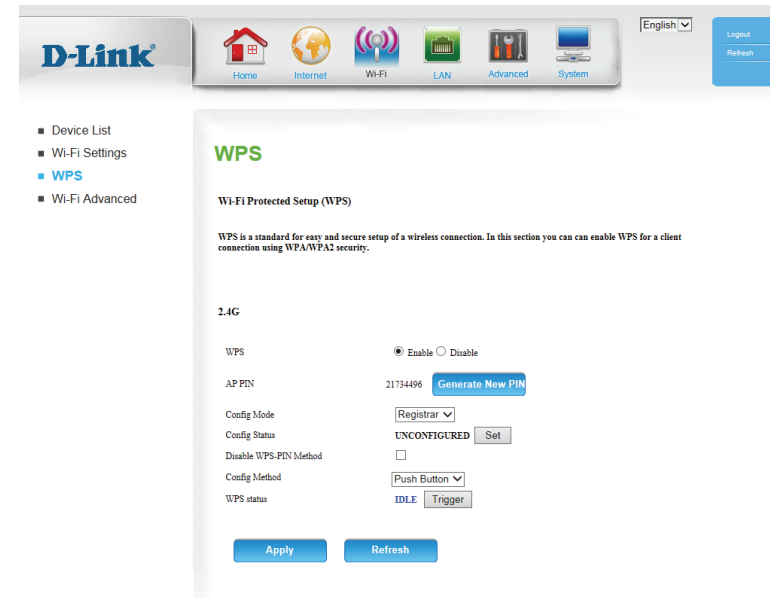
D-Link®

Home Internet Wi-Fi LAN Advanced System

English

Logout
Refresh

- Device List
- Wi-Fi Settings
- WPS
- Wi-Fi Advanced

WPS

Wi-Fi Protected Setup (WPS)

WPS is a standard for easy and secure setup of a wireless connection. In this section you can can enable WPS for a client connection using WPA/WPA2 security.

2.4G

| | |
|---|---|
| WPS | Enable Disable |
| AP PIN | 21734496 Generate New PIN |
| Config Mode | Registrar |
| Config Status | UNCONFIGURED Set |
| Disable WPS-PIN Method | |
| Config Method | Push Button |
| WPS status | IDLE Trigger |

Apply Refresh